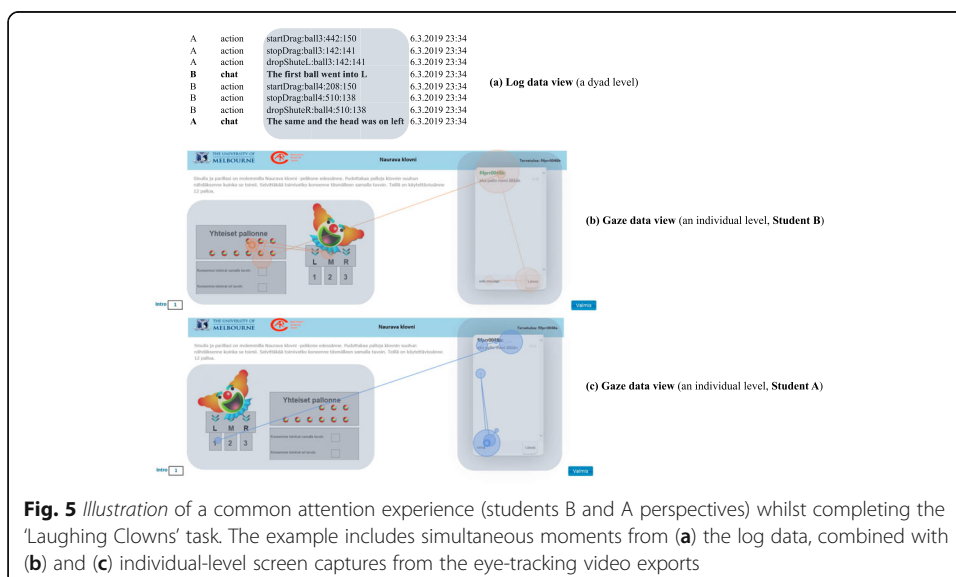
| | | | |
|---|---|---|---|
| A | action | startDrag:ball3:442:150 | 6.3.2019 23:34 |
| A | action | stopDrag:ball3:142:141 | 6.3.2019 23:34 |
| A | action | dropShuteL:ball3:142:141 | 6.3.2019 23:34 |
| **B** | **chat** | **The first ball went into L** | 6.3.2019 23:34 |
| B | action | startDrag:ball4:208:150 | 6.3.2019 23:34 |
| B | action | stopDrag:ball4:510:138 | 6.3.2019 23:34 |
| B | action | dropShuteR:ball4:510:138 | 6.3.2019 23:34 |
| **A** | **chat** | **The same and the head was on left** | 6.3.2019 23:34 |

**(a) Log data view** (a dyad level)

THE UNIVERSITY OF MELBOURNE

Naurava klovni

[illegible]

Yhteiset pallonne

L M R

1 2 3

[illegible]

Intro 1

Valmis

**(b) Gaze data view** (an individual level, **Student B**)

THE UNIVERSITY OF MELBOURNE

Naurava klovni

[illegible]

Yhteiset pallonne

L M R

1 2 3

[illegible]

Intro 1

Valmis

**(c) Gaze data view** (an individual level, **Student A**)

**Fig. 5** *Illustration* of a common attention experience (students B and A perspectives) whilst completing the 'Laughing Clowns' task. The example includes simultaneous moments from (**a**) the log data, combined with (**b**) and (**c**) individual-level screen captures from the eye-tracking video exports